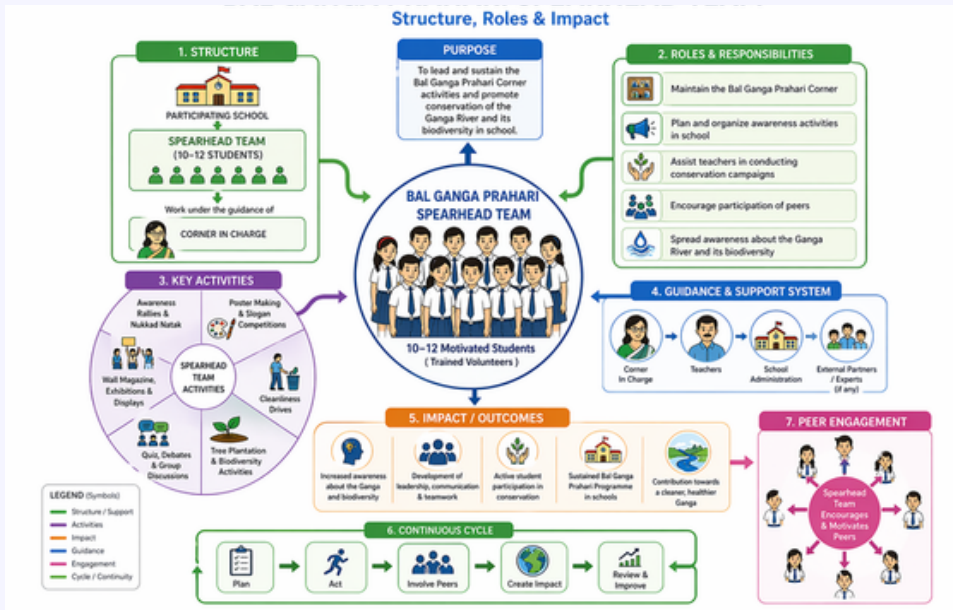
Structure, Roles & Impact

1. STRUCTURE

PARTICIPATING SCHOOL

SPEARHEAD TEAM
(10–12 STUDENTS)

Work under the guidance of

CORNER IN CHARGE

PURPOSE

To lead and sustain the Bal Ganga Prahari Corner activities and promote conservation of the Ganga River and its biodiversity in school.

2. ROLES & RESPONSIBILITIES

Maintain the Bal Ganga Prahari Corner

Plan and organize awareness activities in school

Assist teachers in conducting conservation campaigns

Encourage participation of peers

Spread awareness about the Ganga River and its biodiversity

BAL GANGA PRAHARI SPEARHEAD TEAM

10–12 Motivated Students
(Trained Volunteers)

3. KEY ACTIVITIES

Awareness Rallies & Nukkad Natak

Poster Making & Slogan Competitions

SPEARHEAD TEAM ACTIVITIES

Wall Magazine, Exhibitions & Displays

Cleanliness Drives

Quiz, Debates & Group Discussions

Tree Plantation & Biodiversity Activities

4. GUIDANCE & SUPPORT SYSTEM

Corner In Charge

Teachers

School Administration

External Partners / Experts (if any)

5. IMPACT / OUTCOMES

Increased awareness about the Ganga and biodiversity

Development of leadership, communication & teamwork

Active student participation in conservation

Sustained Bal Ganga Prahari Programme in schools

Contribution towards a cleaner, healthier Ganga

7. PEER ENGAGEMENT

Spearhead Team Encourages & Motivates Peers

LEGEND (Symbols)
Structure / Support
Activities
Impact
Guidance
Engagement
Cycle / Continuity

6. CONTINUOUS CYCLE

Plan

Act

Involve Peers

Create Impact

Review & Improve